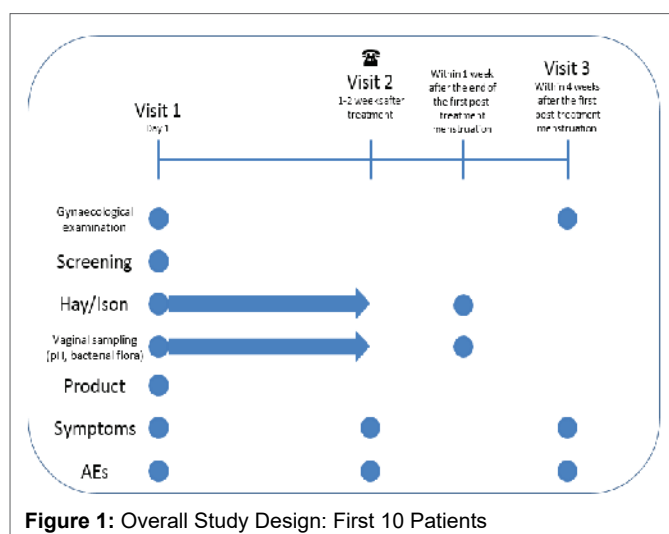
Visit 1
Day 1

Visit 2
1-2 weeks after treatment

Within 1 week after the end of the first post treatment menstruation

Visit 3
Within 4 weeks after the first post treatment menstruation

Gynaecological examination

Screening

Hay/Ison

Vaginal sampling (pH, bacterial flora)

Product

Symptoms

AEs

**Figure 1:** Overall Study Design: First 10 Patients